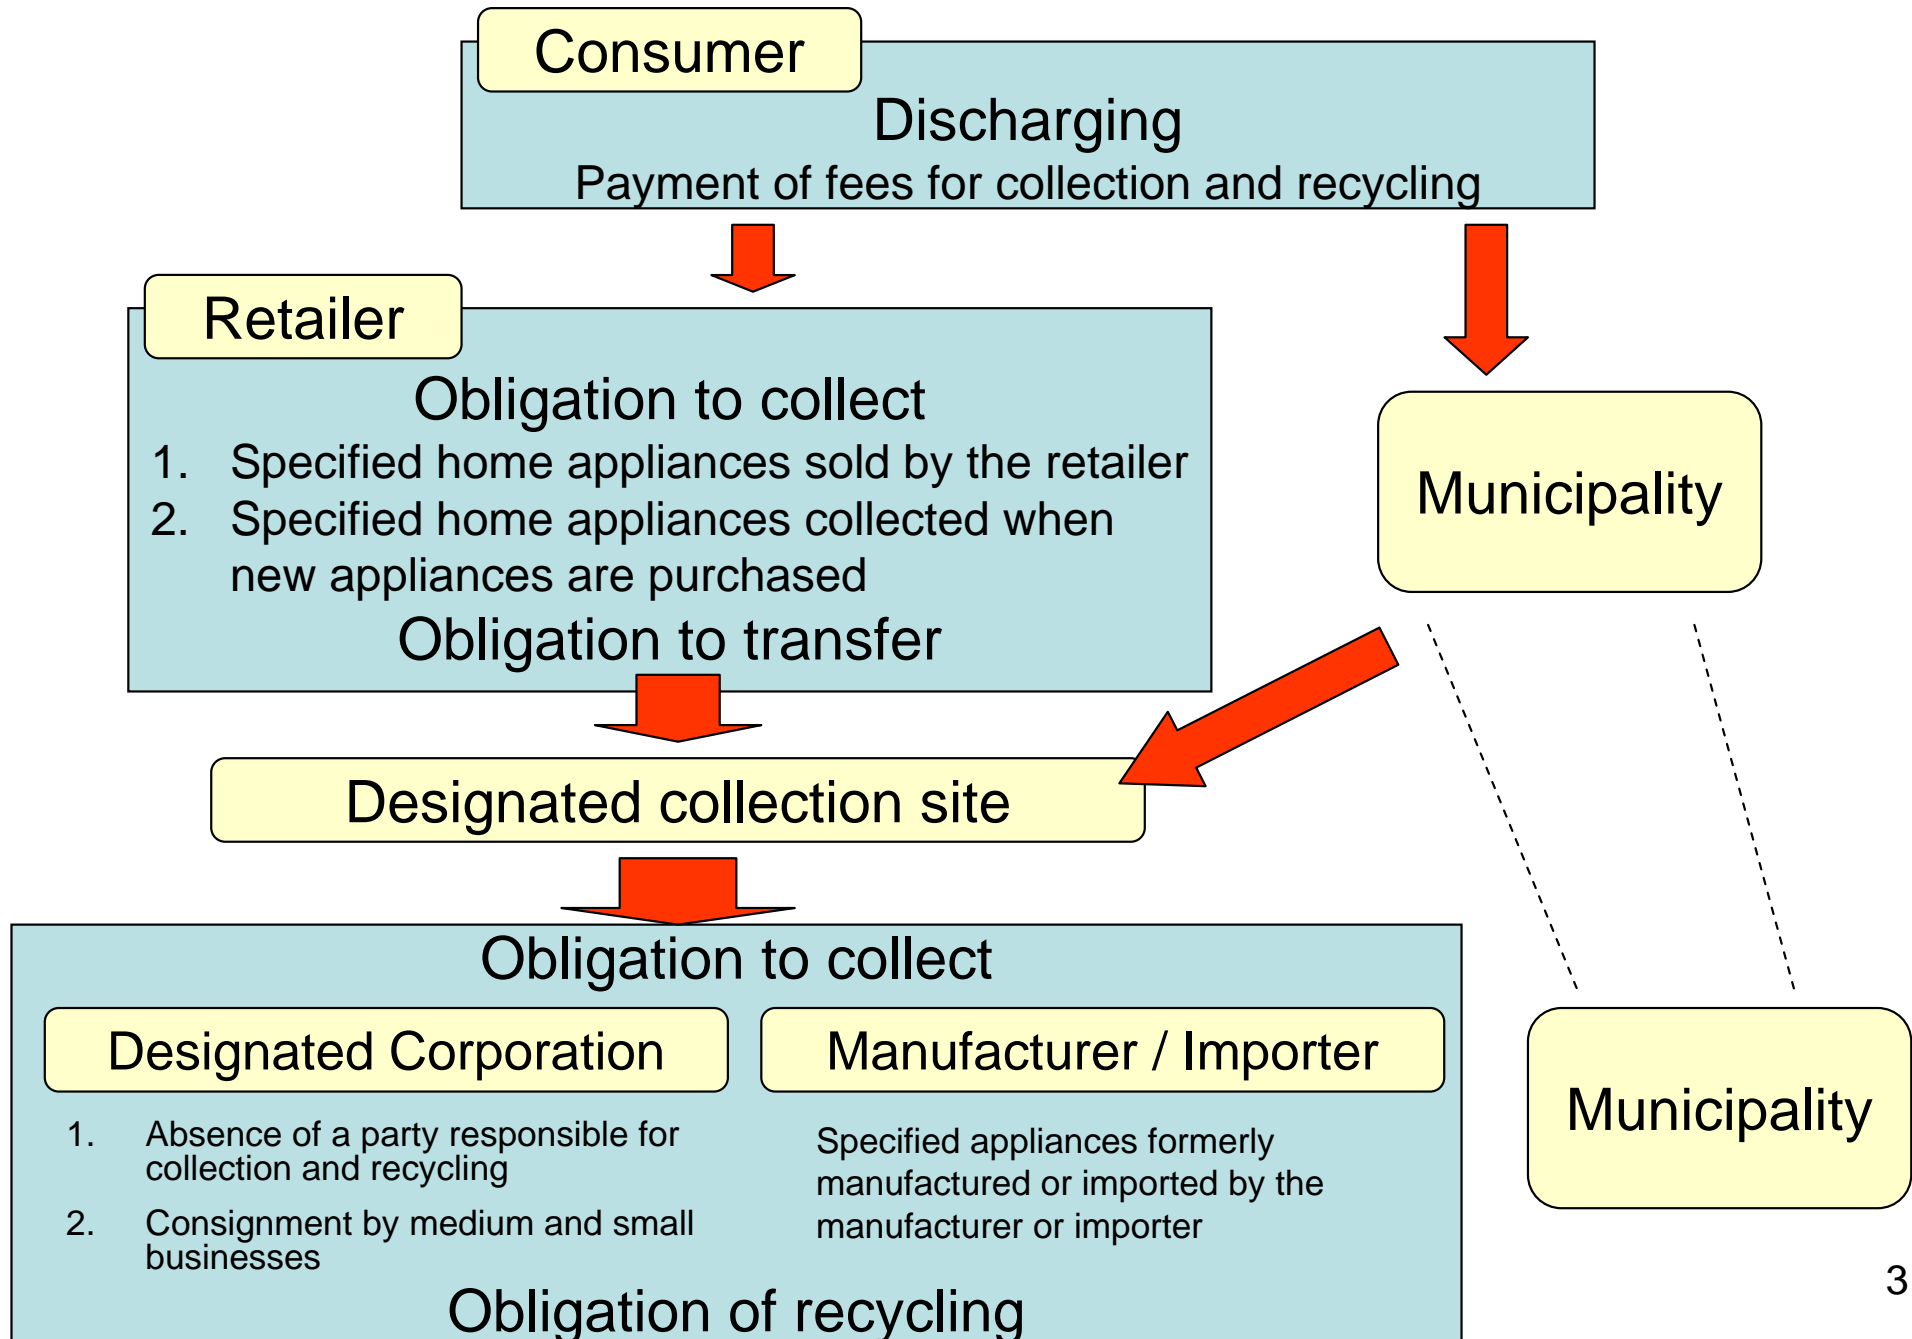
Consumer

Discharging

Payment of fees for collection and recycling

Retailer

Obligation to collect

1. Specified home appliances sold by the retailer
2. Specified home appliances collected when new appliances are purchased

Obligation to transfer

Municipality

Designated collection site

Obligation to collect

Designated Corporation

Manufacturer / Importer

1. Absence of a party responsible for collection and recycling
2. Consignment by medium and small businesses

Specified appliances formerly manufactured or imported by the manufacturer or importer

Obligation of recycling

Municipality

3